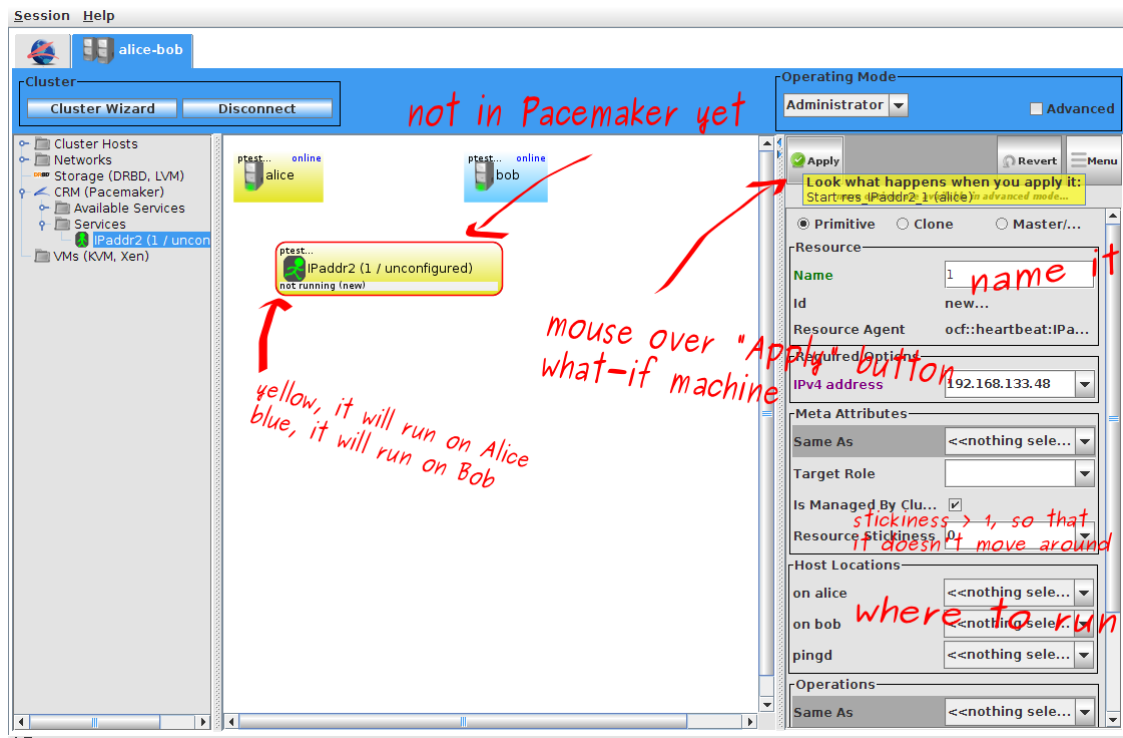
Session Help

alice-bob

Cluster
Cluster Wizard Disconnect

Operating Mode
Administrator
Advanced

not in Pacemaker yet

Cluster Hosts
Networks
Storage (DRBD, LVM)
CRM (Pacemaker)
Available Services
Services
IPaddr2 (1 / uncon
VMs (KVM, Xen)

ptest... online
alice

ptest... online
bob

ptest...
IPaddr2 (1 / unconfigured)
not running (new)

Apply
Revert
Menu

Look what happens when you apply it:
Start res_IPaddr2_1 (alice)

Primitive Clone Master/...

Resource
Name 1
Id new...
Resource Agent ocf::heartbeat:IPa...

name it

mouse over "Apply" button
what-if machine

Required Options
IPv4 address 192.168.133.48

yellow, it will run on Alice
blue, it will run on Bob

Meta Attributes
Same As <<nothing sele...
Target Role
Is Managed By Clu...
Resource Stickiness 0

stickiness > 1, so that it doesn't move around

Host Locations
on alice <<nothing sele...
on bob <<nothing sele...
pingd <<nothing sele...

where to run

Operations
Same As <<nothing sele...